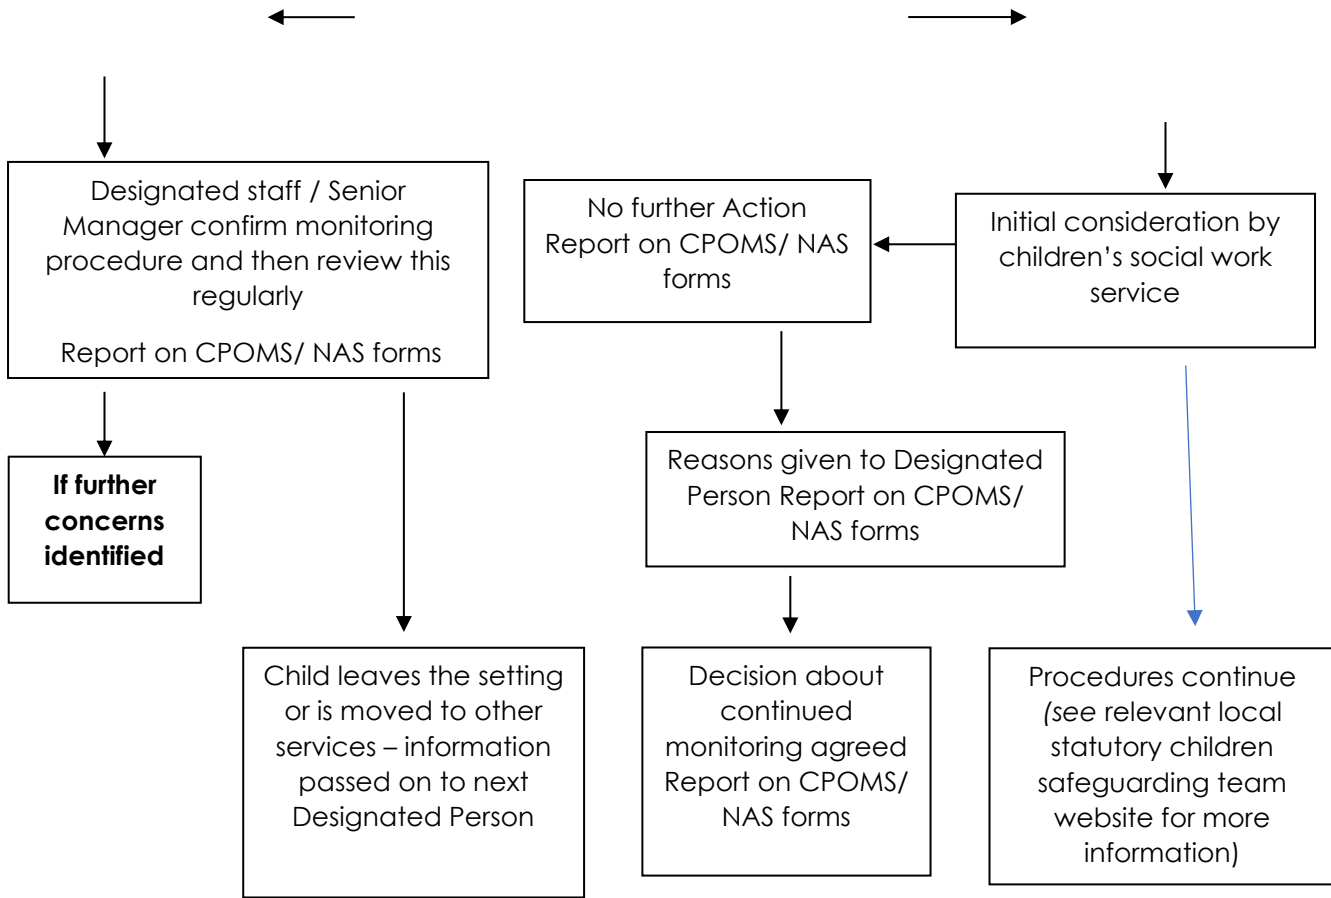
Designated staff / Senior Manager confirm monitoring procedure and then review this regularly

Report on CPOMS/ NAS forms

No further Action Report on CPOMS/ NAS forms

Initial consideration by children's social work service

**If further concerns identified**

Reasons given to Designated Person Report on CPOMS/ NAS forms

Child leaves the setting or is moved to other services – information passed on to next Designated Person

Decision about continued monitoring agreed Report on CPOMS/ NAS forms

Procedures continue (see relevant local statutory children safeguarding team website for more information)